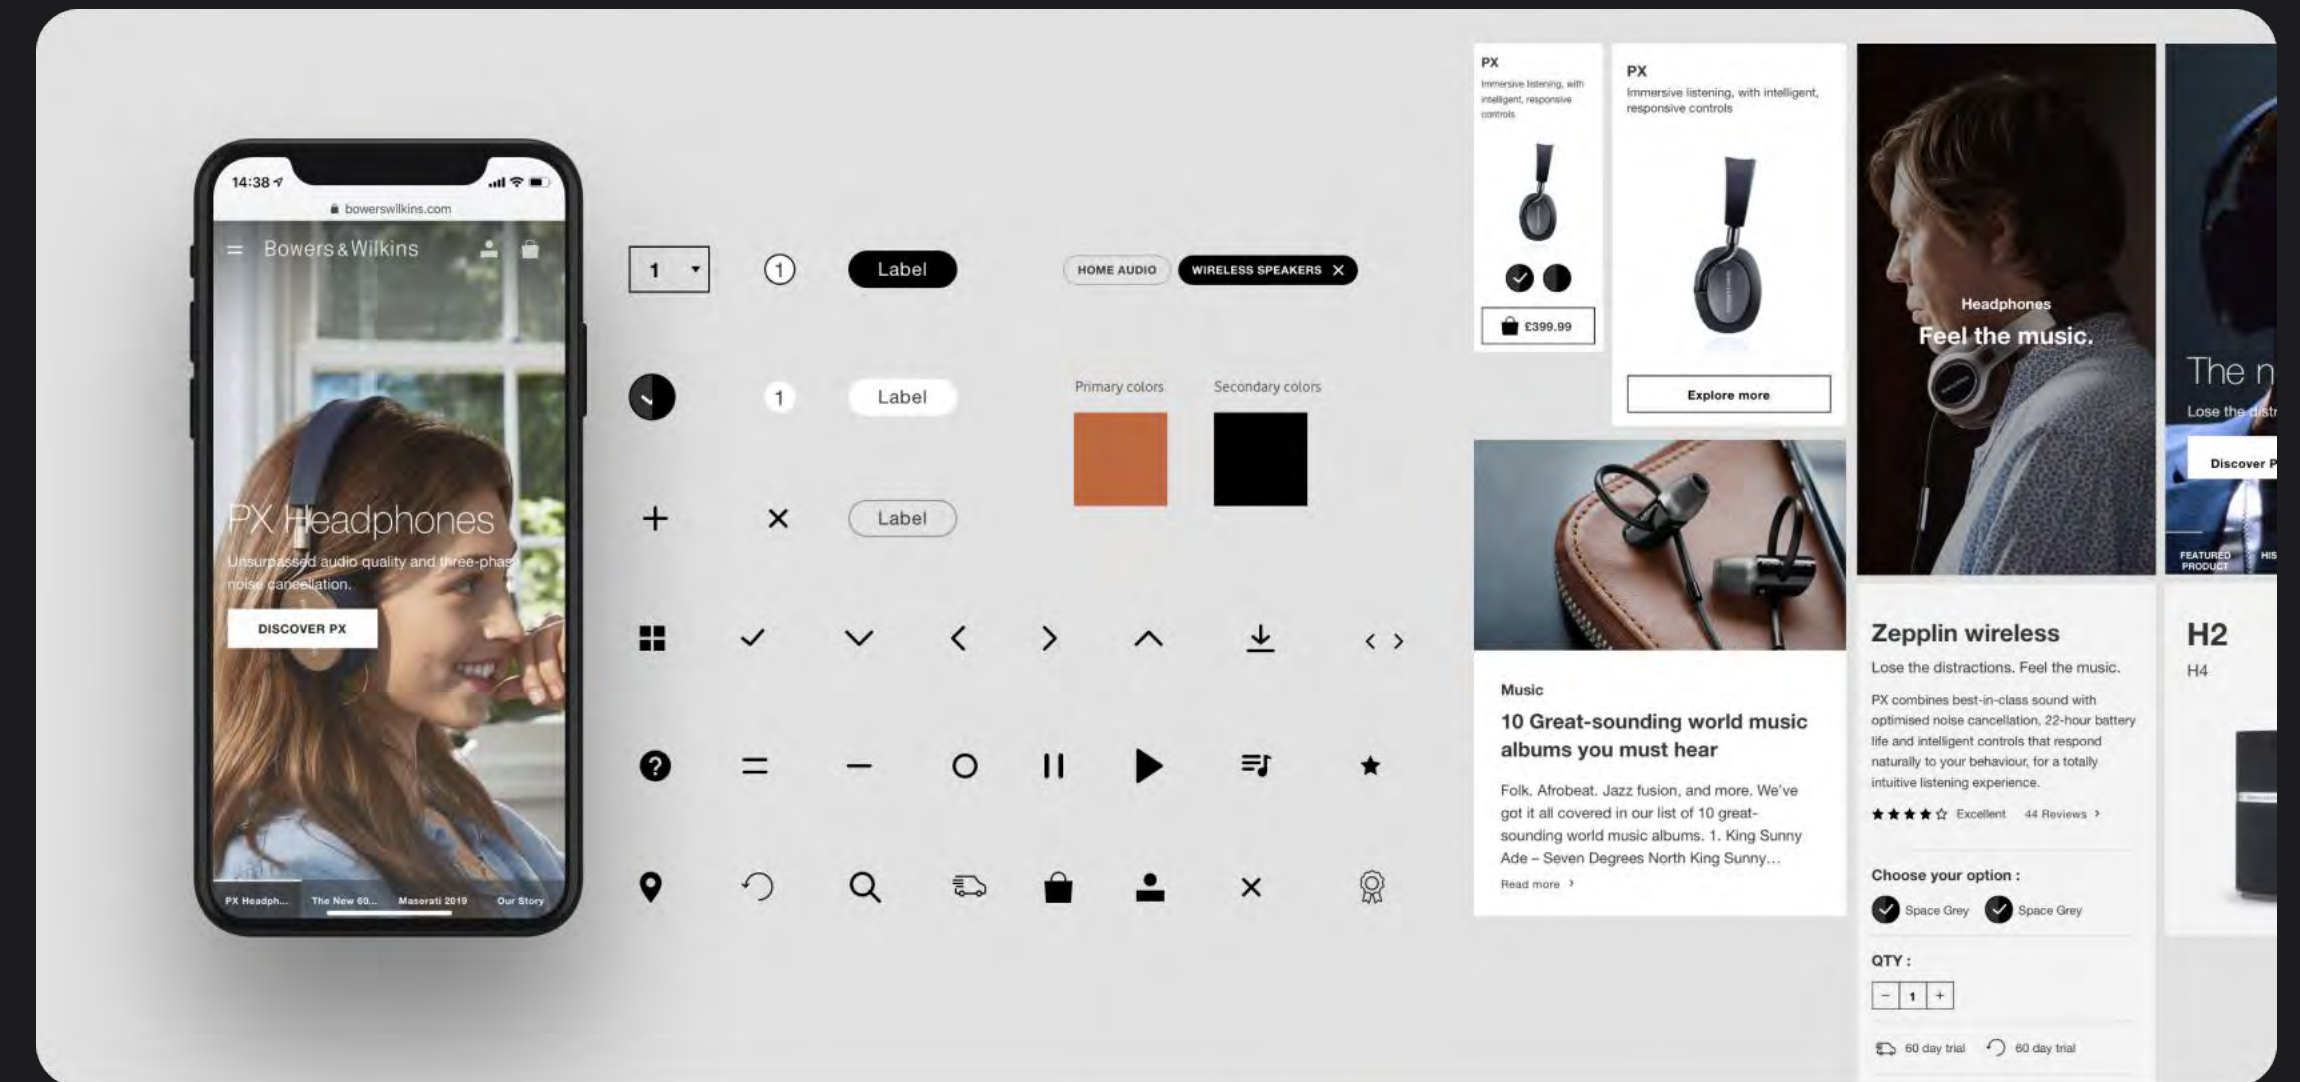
14:38

bowerswilkins.com

Bowers & Wilkins

PX Headphones

Unsurpassed audio quality and three-phas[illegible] noise cancellation.

DISCOVER PX

PX Headph... The New 60... Maserati 2019 Our Story

1

1

Label

1

Label

Label

HOME AUDIO

WIRELESS SPEAKERS

Primary colors

Secondary colors

PX

Immersive listening, with intelligent, responsive controls

£399.99

PX

Immersive listening, with intelligent, responsive controls

Explore more

Headphones

Feel the music.

The n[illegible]

Lose the distr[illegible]

Discover P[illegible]

FEATURED PRODUCT

HIS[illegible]

Music

10 Great-sounding world music albums you must hear

Folk. Afrobeat. Jazz fusion, and more. We've got it all covered in our list of 10 great-sounding world music albums. 1. King Sunny Ade – Seven Degrees North King Sunny...

Read more

Zepplin wireless

Lose the distractions. Feel the music.

PX combines best-in-class sound with optimised noise cancellation, 22-hour battery life and intelligent controls that respond naturally to your behaviour, for a totally intuitive listening experience.

Excellent 44 Reviews

Choose your option :

Space Grey Space Grey

QTY :

− 1 +

60 day trial 60 day trial

H2

H4